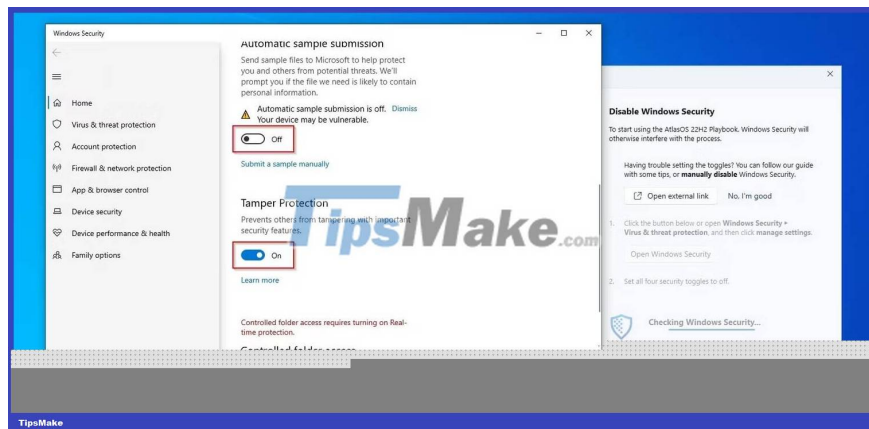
Windows Security

Home
Virus & threat protection
Account protection
Firewall & network protection
App & browser control
Device security
Device performance & health
Family options

Automatic sample submission

Send sample files to Microsoft to help protect you and others from potential threats. We'll prompt you if the file we need is likely to contain personal information.

Automatic sample submission is off. Dismiss
Your device may be vulnerable.

Off

Submit a sample manually

Tamper Protection

Prevents others from tampering with important security features.

On

Learn more

Controlled folder access requires turning on Real-time protection.

Controlled folder access

TipsMake.com

Disable Windows Security

To start using the AtlasOS 22H2 Playbook, Windows Security will otherwise interfere with the process.

Having trouble setting the toggles? You can follow our guide with some tips, or **manually disable** Windows Security.

Open external link    No, I'm good

1. Click the button below or open **Windows Security > Virus & threat protection**, and then click **manage settings**.

Open Windows Security

2. Set all four security toggles to off.

Checking Windows Security...

TipsMake